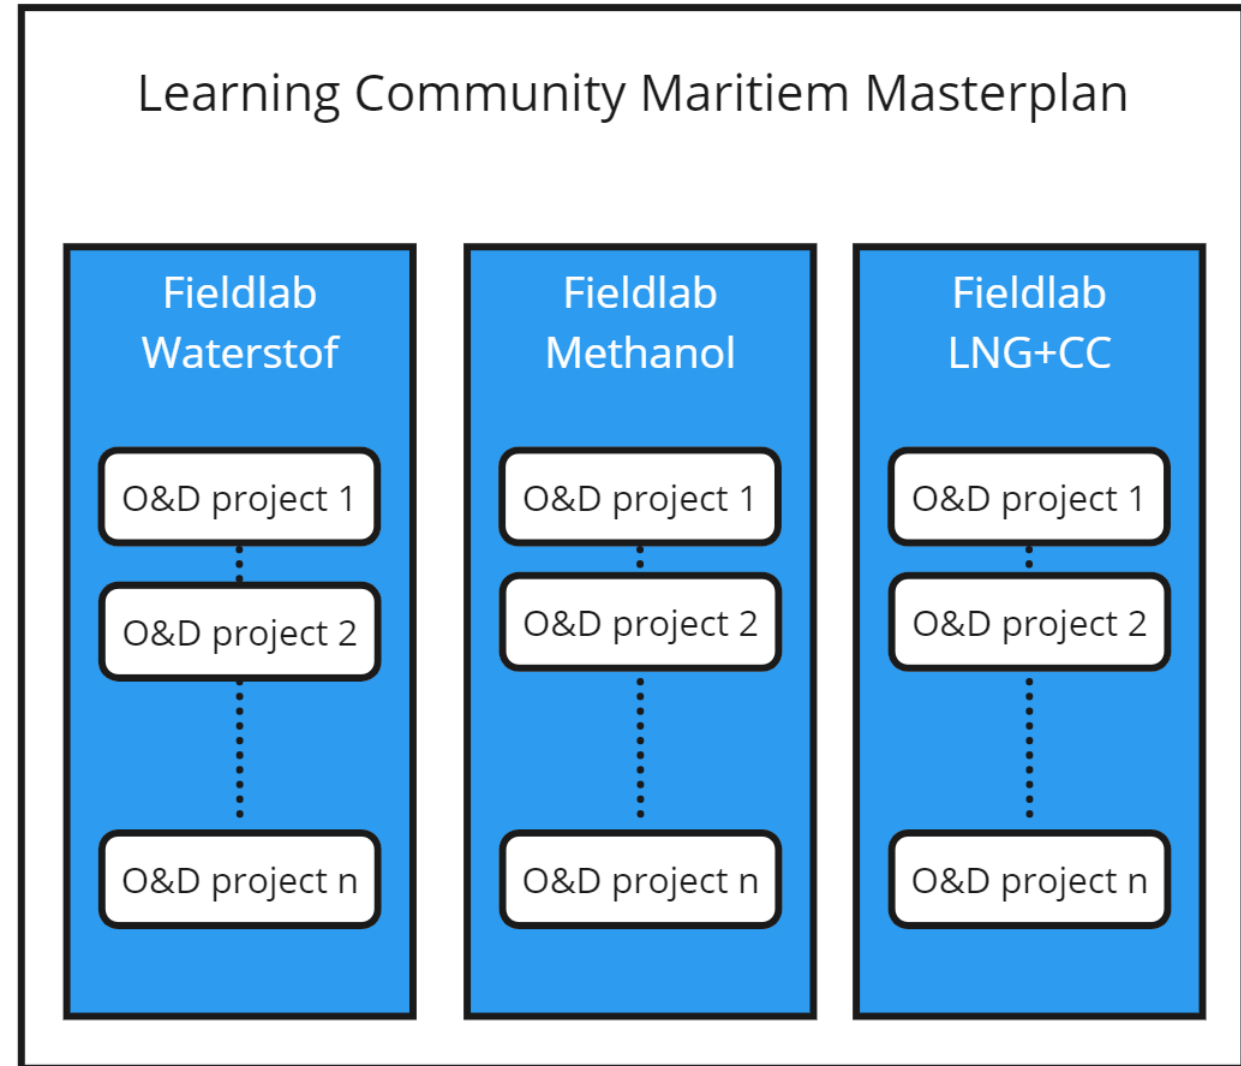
Learning Community Maritiem Masterplan

Fieldlab Waterstof

O&D project 1

O&D project 2

O&D project n

Fieldlab Methanol

O&D project 1

O&D project 2

O&D project n

Fieldlab LNG+CC

O&D project 1

O&D project 2

O&D project n